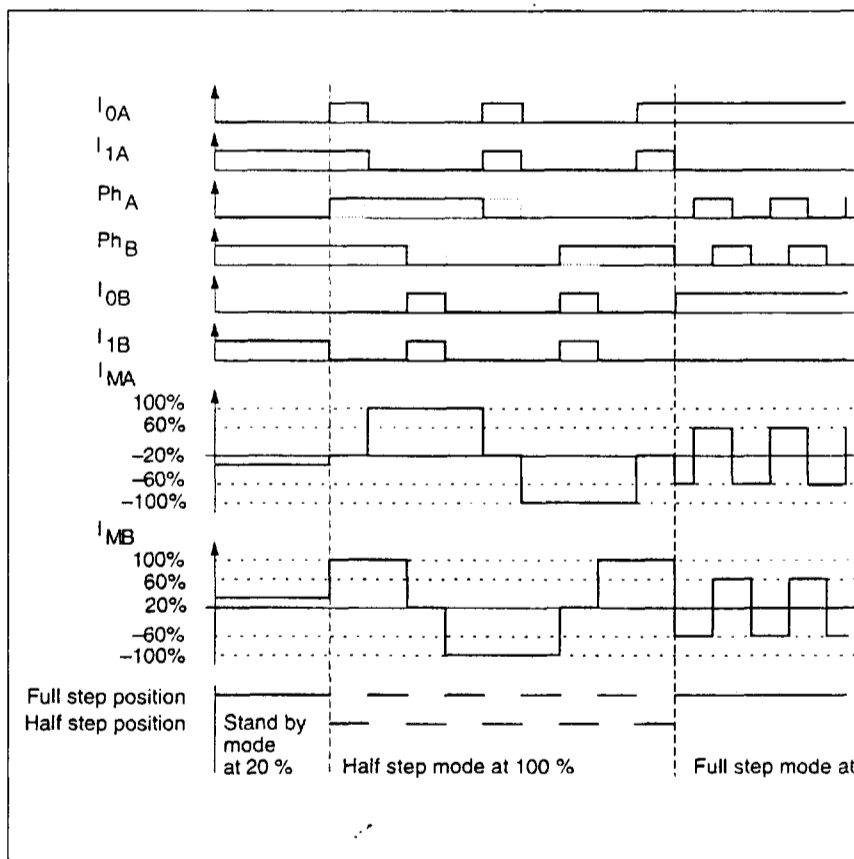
$I_{0A}$

$I_{1A}$

$Ph_A$

$Ph_B$

$I_{0B}$

$I_{1B}$

$I_{MA}$

100%
60%
–20%
–60%
–100%

$I_{MB}$

100%
60%
20%
–60%
–100%

Full step position
Half step position

Stand by mode at 20 %

Half step mode at 100 %

Full step mode at